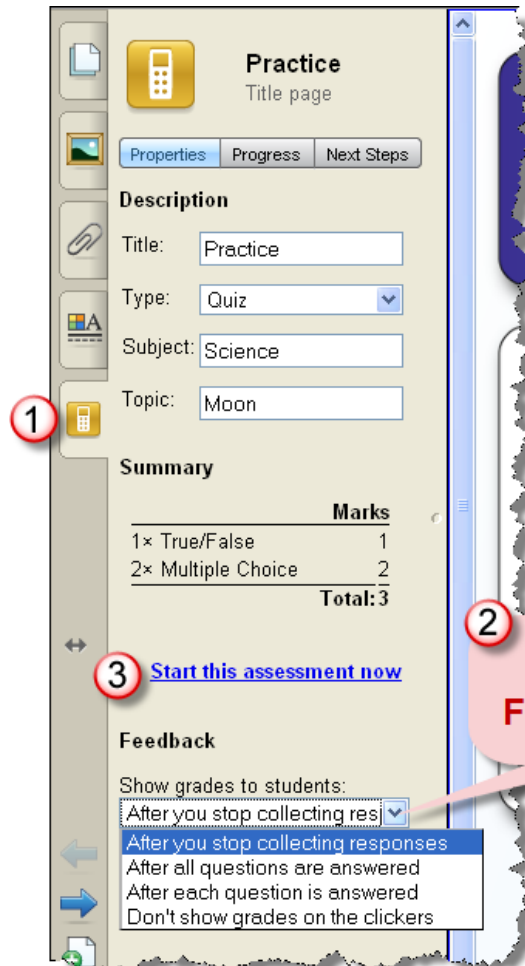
Practice
Title page

Properties | Progress | Next Steps

Description

Title: Practice

Type: Quiz

Subject: Science

Topic: Moon

1

Summary

| | Marks |
|---|---|
| 1× True/False | 1 |
| 2× Multiple Choice | 2 |
| Total: | 3 |

2

3 Start this assessment now

F

Feedback

Show grades to students:
After you stop collecting res
After you stop collecting responses
After all questions are answered
After each question is answered
Don't show grades on the clickers